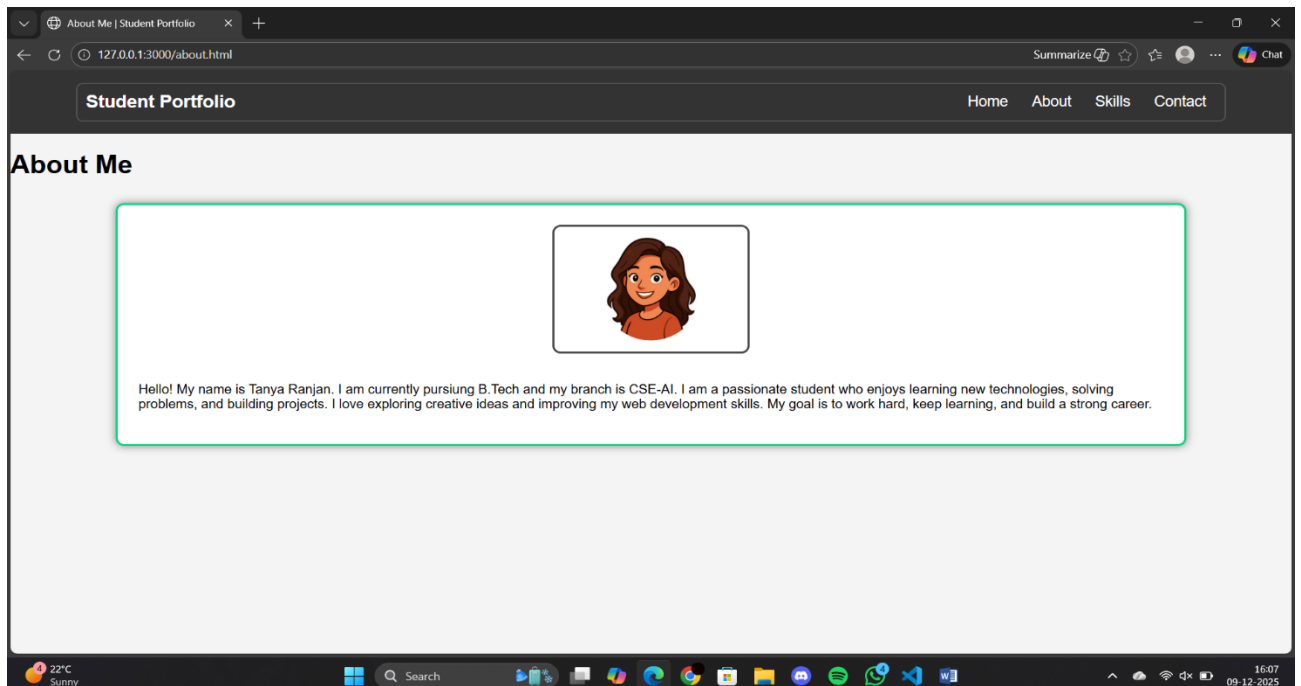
About Me | Student Portfolio

127.0.0.1:3000/about.html

Summarize

Chat

Student Portfolio

Home About Skills Contact

About Me

Hello! My name is Tanya Ranjan. I am currently pursiung B.Tech and my branch is CSE-AI. I am a passionate student who enjoys learning new technologies, solving problems, and building projects. I love exploring creative ideas and improving my web development skills. My goal is to work hard, keep learning, and build a strong career.

4 22°C Sunny

Search

4

16:07 09-12-2025